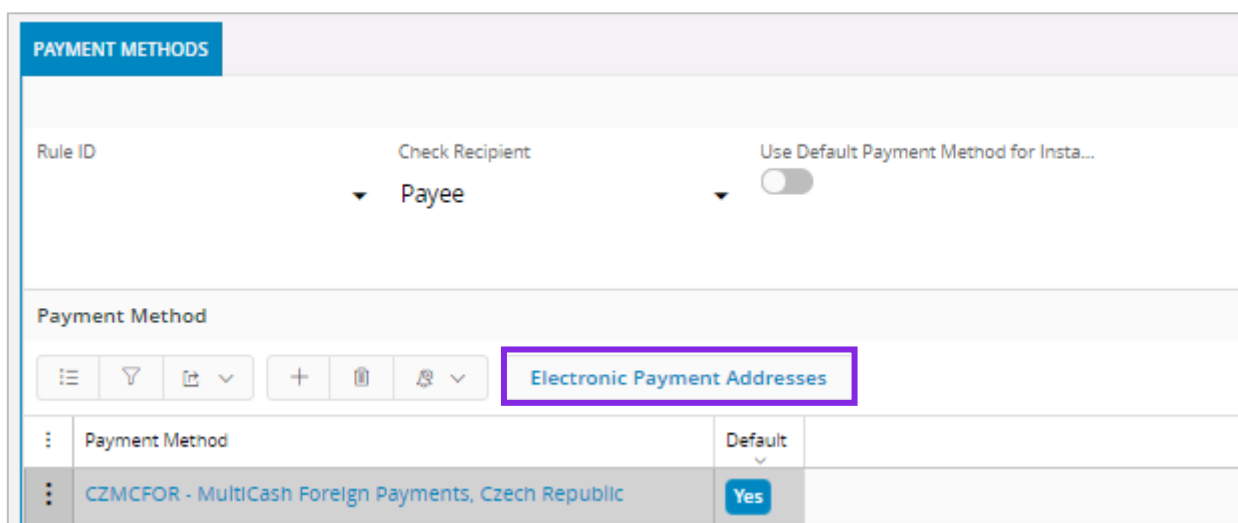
PAYMENT METHODS

Rule ID

Check Recipient

Payee

Use Default Payment Method for Insta...

Payment Method

Electronic Payment Addresses

| Payment Method | Default |
|---|---|
| CZMCFOR - MultiCash Foreign Payments, Czech Republic | Yes |